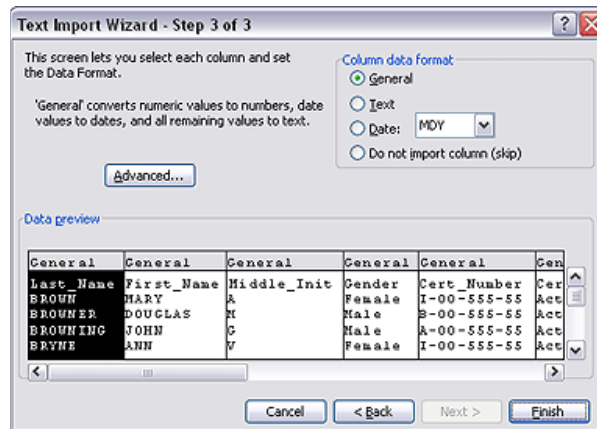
Text Import Wizard - Step 3 of 3

?

This screen lets you select each column and set the Data Format.

'General' converts numeric values to numbers, date values to dates, and all remaining values to text.

Advanced...

Column data format

General

Text

Date: MDY

Do not import column (skip)

Data preview

| General | General | General | General | General | Gen |
|---|---|---|---|---|---|
| Last_Name | First_Name | Middle_Init | Gender | Cert_Number | Cer |
| BROWN | MARY | A | Female | I-00-555-55 | Act |
| BROWNER | DOUGLAS | M | Male | B-00-555-55 | Act |
| BROWNING | JOHN | G | Male | A-00-555-55 | Act |
| BRYNE | ANN | V | Female | I-00-555-55 | Act |

Cancel

< Back

Next >

Finish